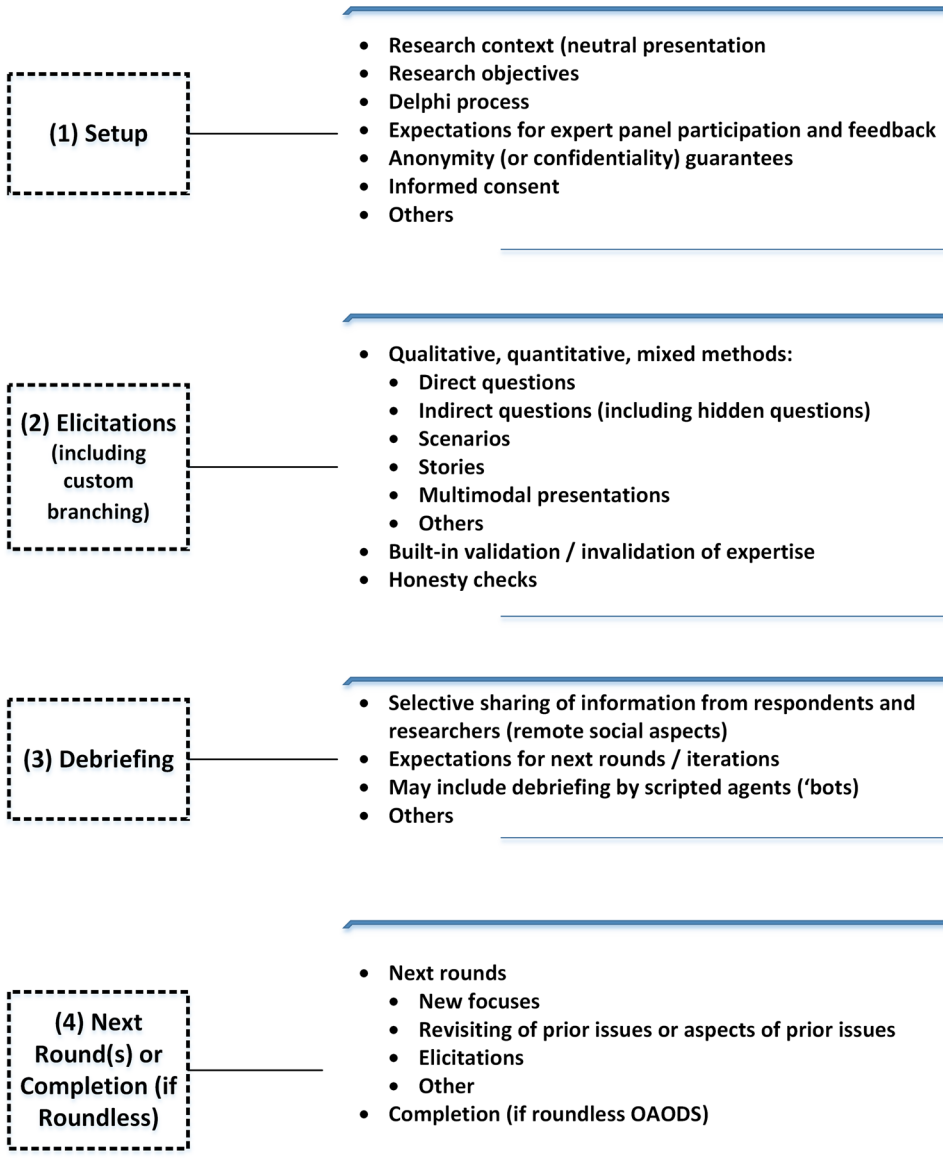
(1) Setup

- Research context (neutral presentation
- Research objectives
- Delphi process
- Expectations for expert panel participation and feedback
- Anonymity (or confidentiality) guarantees
- Informed consent
- Others

(2) Elicitations (including custom branching)

- Qualitative, quantitative, mixed methods:
  - Direct questions
  - Indirect questions (including hidden questions)
  - Scenarios
  - Stories
  - Multimodal presentations
  - Others
- Built-in validation / invalidation of expertise
- Honesty checks

(3) Debriefing

- Selective sharing of information from respondents and researchers (remote social aspects)
- Expectations for next rounds / iterations
- May include debriefing by scripted agents ('bots)
- Others

(4) Next Round(s) or Completion (if Roundless)

- Next rounds
  - New focuses
  - Revisiting of prior issues or aspects of prior issues
  - Elicitations
  - Other
- Completion (if roundless OAODS)